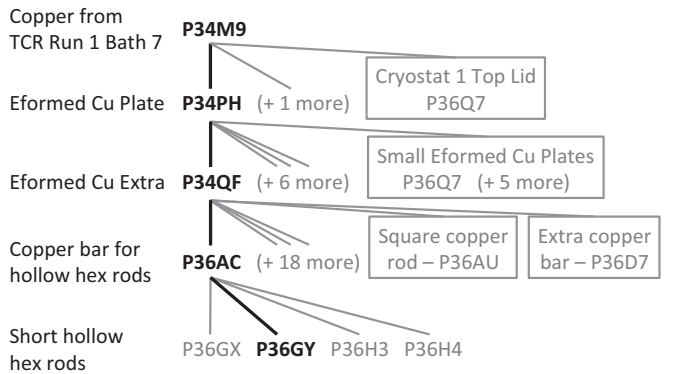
Copper from TCR Run 1 Bath 7 P34M9

Cryostat 1 Top Lid P36Q7

Eformed Cu Plate P34PH (+ 1 more)

Small Eformed Cu Plates P36Q7 (+ 5 more)

Eformed Cu Extra P34QF (+ 6 more)

Square copper rod – P36AU

Extra copper bar – P36D7

Copper bar for hollow hex rods P36AC (+ 18 more)

Short hollow hex rods P36GX P36GY P36H3 P36H4